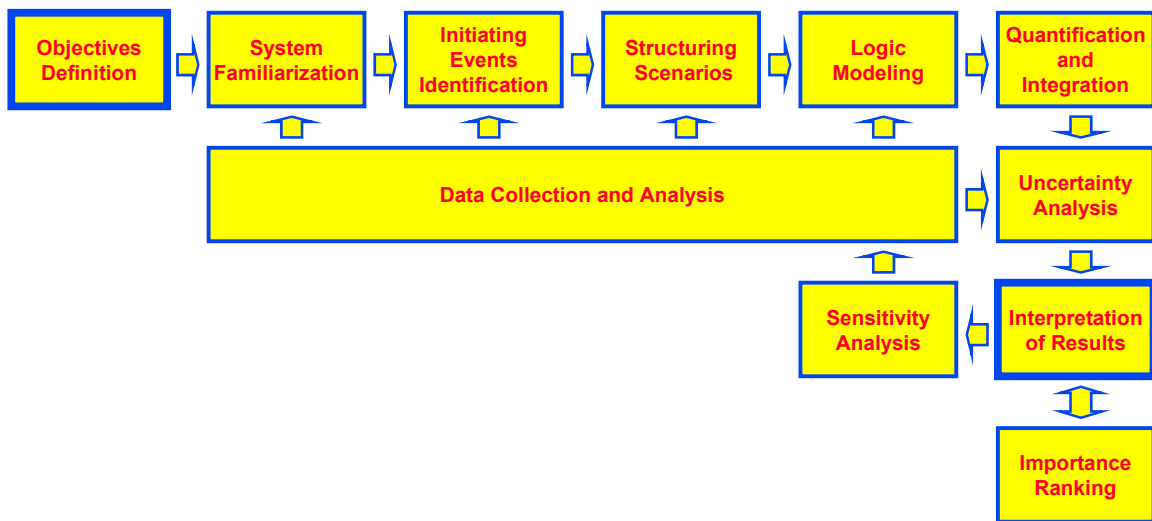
Objectives Definition

System Familiarization

Initiating Events Identification

Structuring Scenarios

Logic Modeling

Quantification and Integration

Data Collection and Analysis

Uncertainty Analysis

Sensitivity Analysis

Interpretation of Results

Importance Ranking